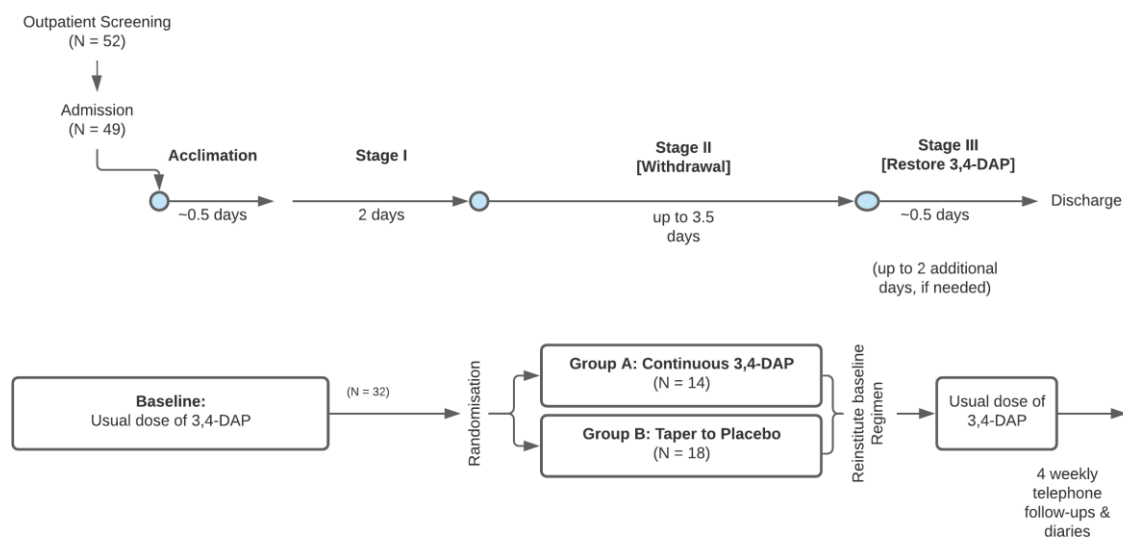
Outpatient Screening
(N = 52)

Admission
(N = 49)

Acclimation

~0.5 days

Stage I

2 days

Stage II
[Withdrawal]

up to 3.5 days

Stage III
[Restore 3,4-DAP]

~0.5 days

(up to 2 additional days, if needed)

Discharge

Baseline:
Usual dose of 3,4-DAP

(N = 32)

Randomisation

Group A: Continuous 3,4-DAP
(N = 14)

Group B: Taper to Placebo
(N = 18)

Reinstitute baseline Regimen

Usual dose of 3,4-DAP

4 weekly telephone follow-ups & diaries